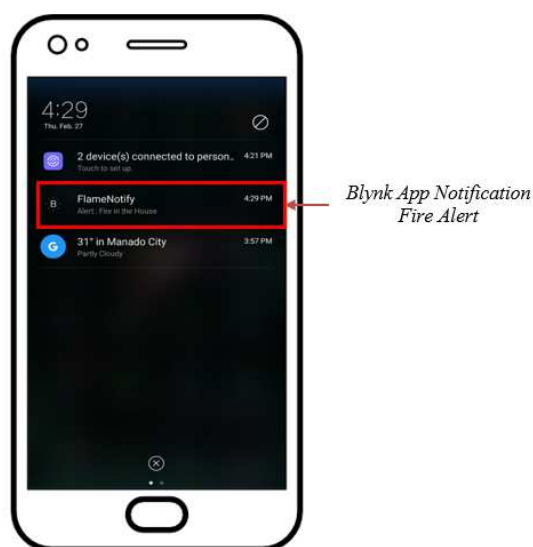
4:29
Thu, Feb. 27

2 device(s) connected to person..
Touch to set up.
4:21 PM

B
FlameNotify
Alert : Fire in the House
4:29 PM

G
31° in Manado City
Partly Cloudy
3:57 PM

Blynk App Notification
Fire Alert